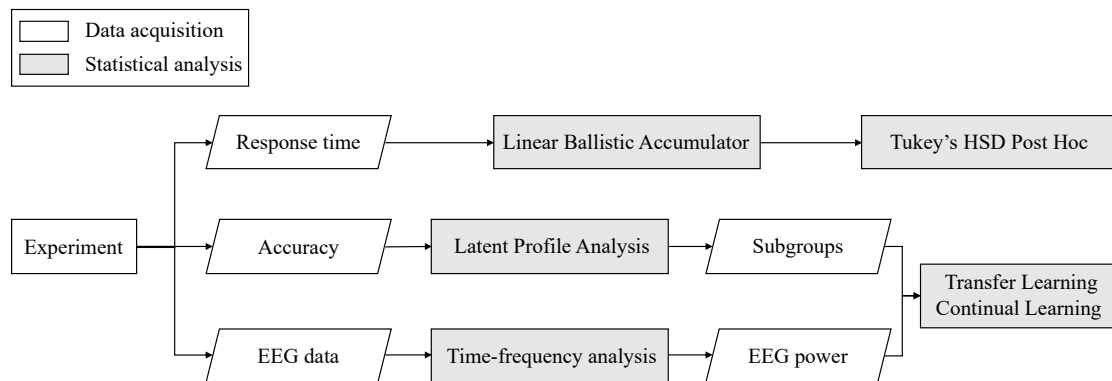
Data acquisition
Statistical analysis

Response time
Linear Ballistic Accumulator
Tukey's HSD Post Hoc

Experiment
Accuracy
Latent Profile Analysis
Subgroups
Transfer Learning
Continual Learning

EEG data
Time-frequency analysis
EEG power